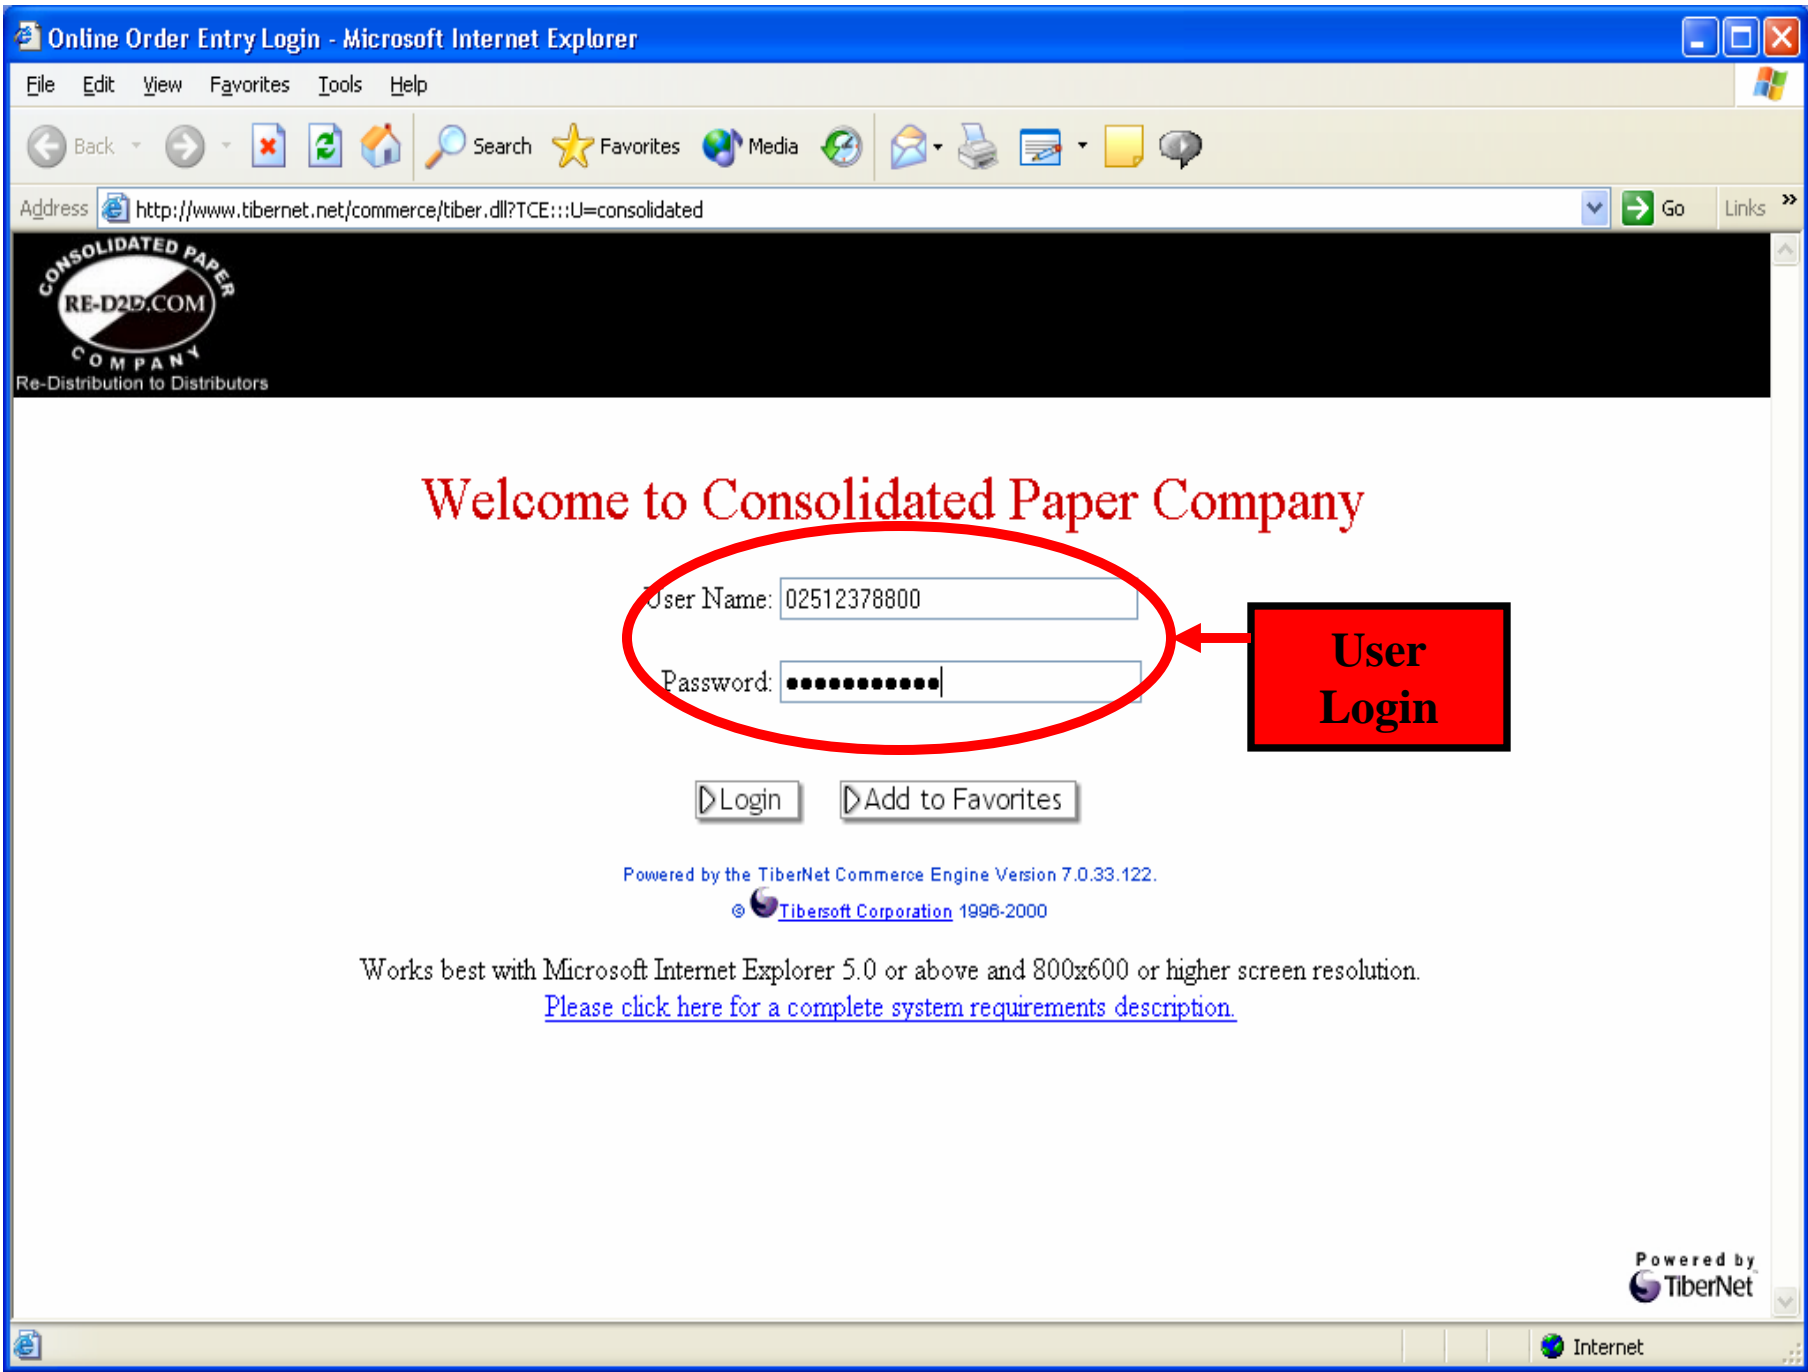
Online Order Entry Login - Microsoft Internet Explorer

File Edit View Favorites Tools Help

Back Search Favorites Media

Address http://www.tibernet.net/commerce/tiber.dll?TCE:::U=consolidated Go Links »

CONSOLIDATED PAPER RE-D2D.COM COMPANY
Re-Distribution to Distributors

Welcome to Consolidated Paper Company

User Name: 02512378800

Password: ●●●●●●●●●●●

User Login

Login Add to Favorites

Powered by the TiberNet Commerce Engine Version 7.0.33.122.
© Tibersoft Corporation 1996-2000

Works best with Microsoft Internet Explorer 5.0 or above and 800x600 or higher screen resolution.
Please click here for a complete system requirements description.

Powered by TiberNet

Internet